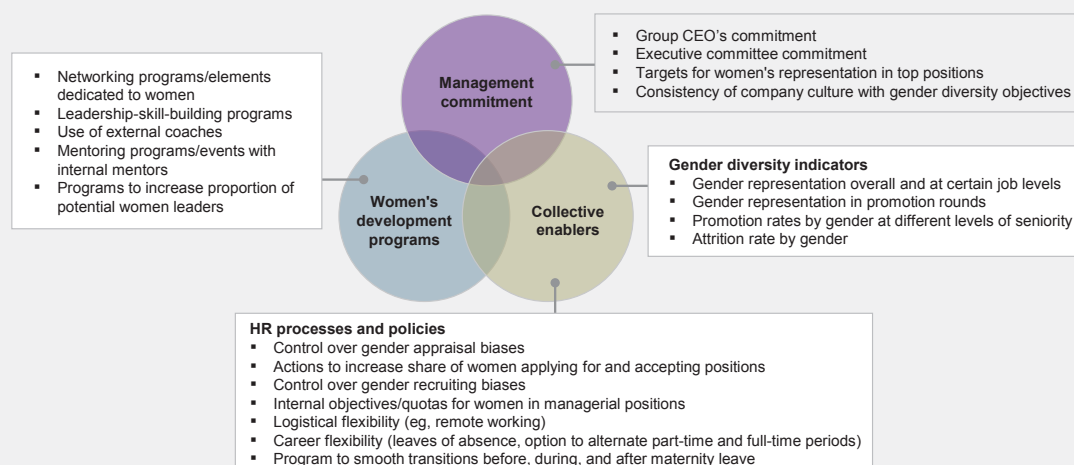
Management commitment

- Group CEO's commitment
- Executive committee commitment
- Targets for women's representation in top positions
- Consistency of company culture with gender diversity objectives

- Networking programs/elements dedicated to women
- Leadership-skill-building programs
- Use of external coaches
- Mentoring programs/events with internal mentors
- Programs to increase proportion of potential women leaders

Women's development programs

Collective enablers

Gender diversity indicators
- Gender representation overall and at certain job levels
- Gender representation in promotion rounds
- Promotion rates by gender at different levels of seniority
- Attrition rate by gender

HR processes and policies
- Control over gender appraisal biases
- Actions to increase share of women applying for and accepting positions
- Control over gender recruiting biases
- Internal objectives/quotas for women in managerial positions
- Logistical flexibility (eg, remote working)
- Career flexibility (leaves of absence, option to alternate part-time and full-time periods)
- Program to smooth transitions before, during, and after maternity leave